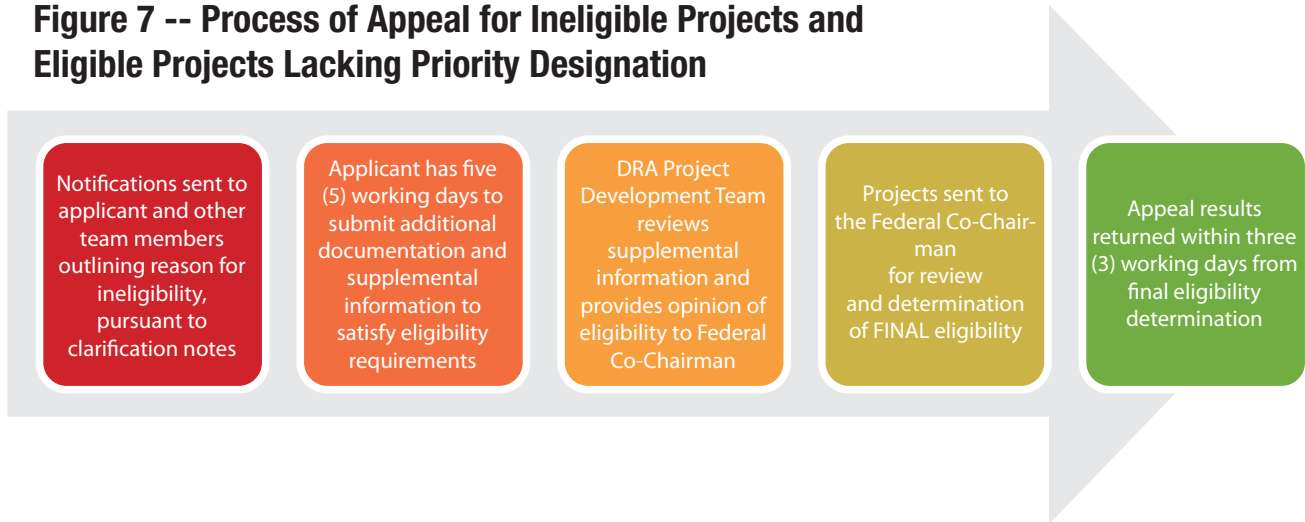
Figure 7 -- Process of Appeal for Ineligible Projects and Eligible Projects Lacking Priority Designation

Notifications sent to applicant and other team members outlining reason for ineligibility, pursuant to clarification notes

Applicant has five (5) working days to submit additional documentation and supplemental information to satisfy eligibility requirements

DRA Project Development Team reviews supplemental information and provides opinion of eligibility to Federal Co-Chairman

Projects sent to the Federal Co-Chairman for review and determination of FINAL eligibility

Appeal results returned within three (3) working days from final eligibility determination